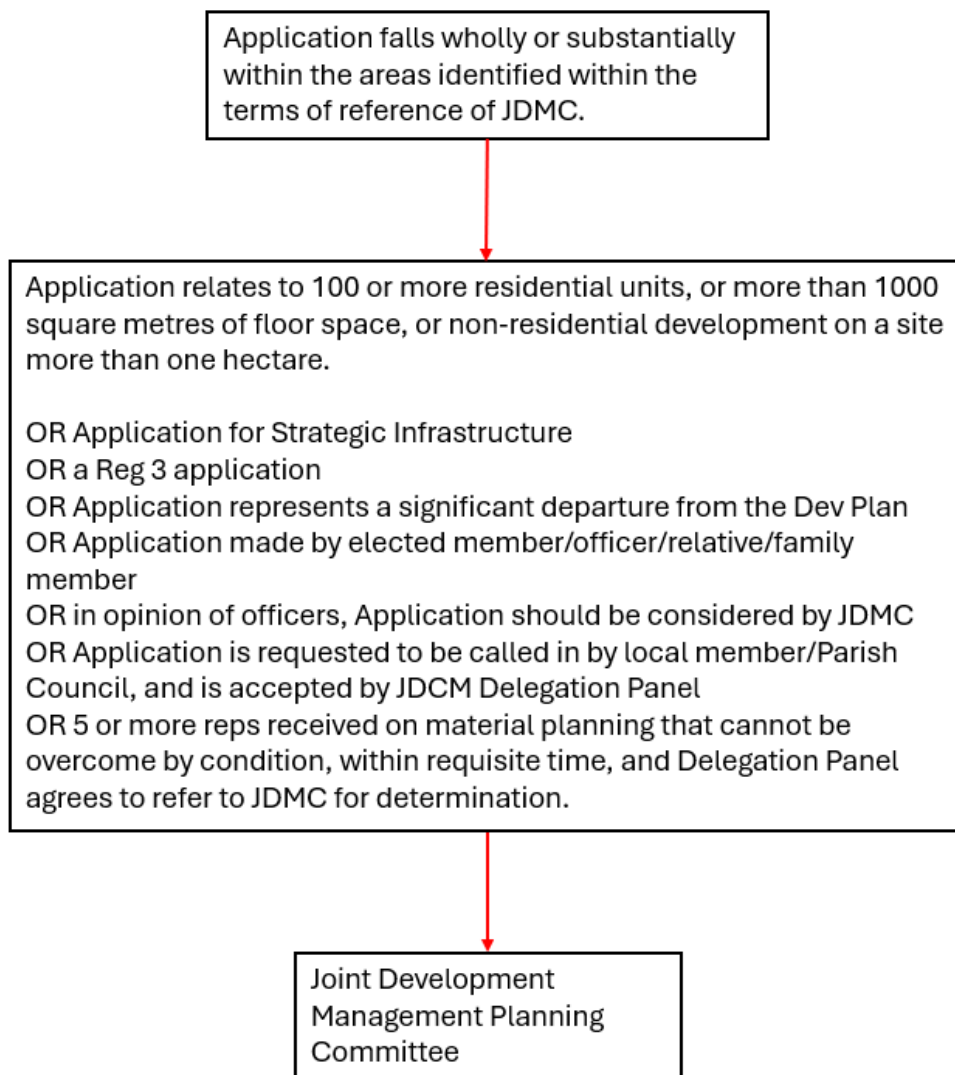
Application falls wholly or substantially within the areas identified within the terms of reference of JDMC.

Application relates to 100 or more residential units, or more than 1000 square metres of floor space, or non-residential development on a site more than one hectare.

OR Application for Strategic Infrastructure
OR a Reg 3 application
OR Application represents a significant departure from the Dev Plan
OR Application made by elected member/officer/relative/family member
OR in opinion of officers, Application should be considered by JDMC
OR Application is requested to be called in by local member/Parish Council, and is accepted by JDCM Delegation Panel
OR 5 or more reps received on material planning that cannot be overcome by condition, within requisite time, and Delegation Panel agrees to refer to JDMC for determination.

Joint Development Management Planning Committee